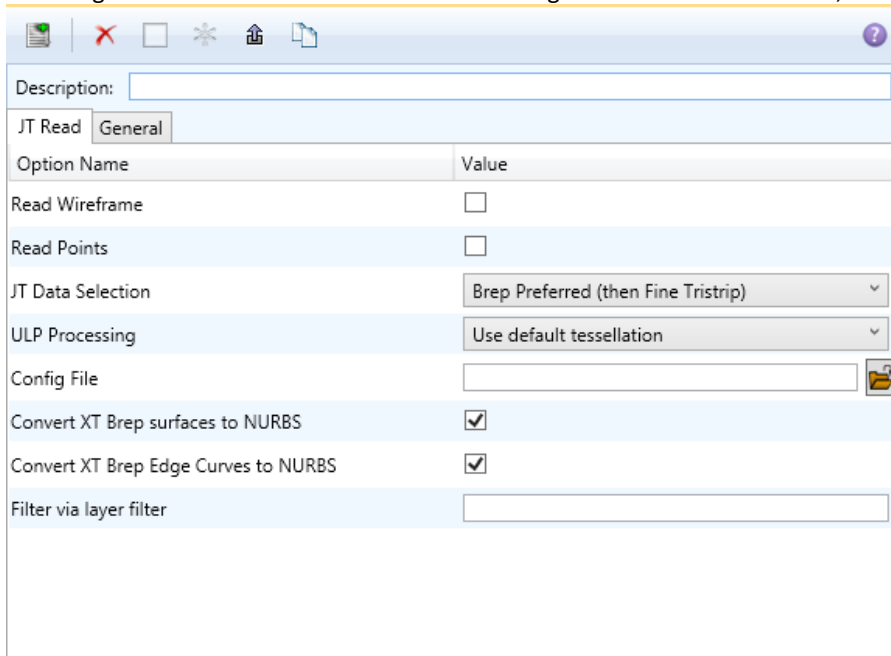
Description:

JT Read | General

| Option Name | Value |
|---|---|
| Read Wireframe | ☐ |
| Read Points | ☐ |
| JT Data Selection | Brep Preferred (then Fine Tristrip) |
| ULP Processing | Use default tessellation |
| Config File | |
| Convert XT Brep surfaces to NURBS | ☑ |
| Convert XT Brep Edge Curves to NURBS | ☑ |
| Filter via layer filter | |